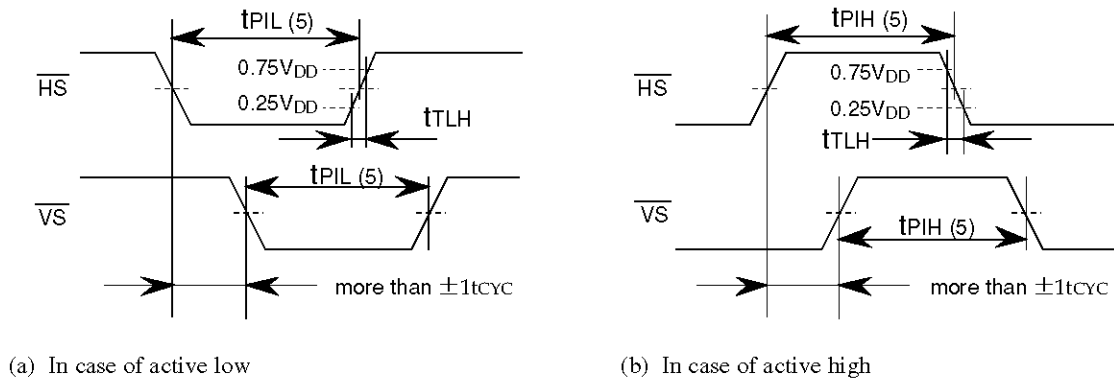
$t_{PIL}$ (5)

$\overline{HS}$

0.75V$_{DD}$

0.25V$_{DD}$

$t_{TLH}$

$t_{PIL}$ (5)

$\overline{VS}$

more than $\pm 1t_{CYC}$

(a) In case of active low

$t_{PIH}$ (5)

$\overline{HS}$

0.75V$_{DD}$

0.25V$_{DD}$

$t_{TLH}$

$\overline{VS}$

$t_{PIH}$ (5)

more than $\pm 1t_{CYC}$

(b) In case of active high